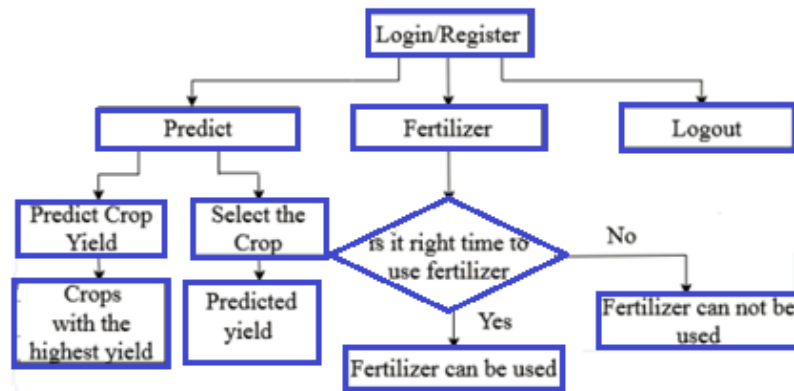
Login/Register

Predict

Fertilizer

Logout

Predict Crop Yield

Select the Crop

Is it right time to use fertilizer

No

Crops with the highest yield

Predicted yield

Yes

Fertilizer can not be used

Fertilizer can be used